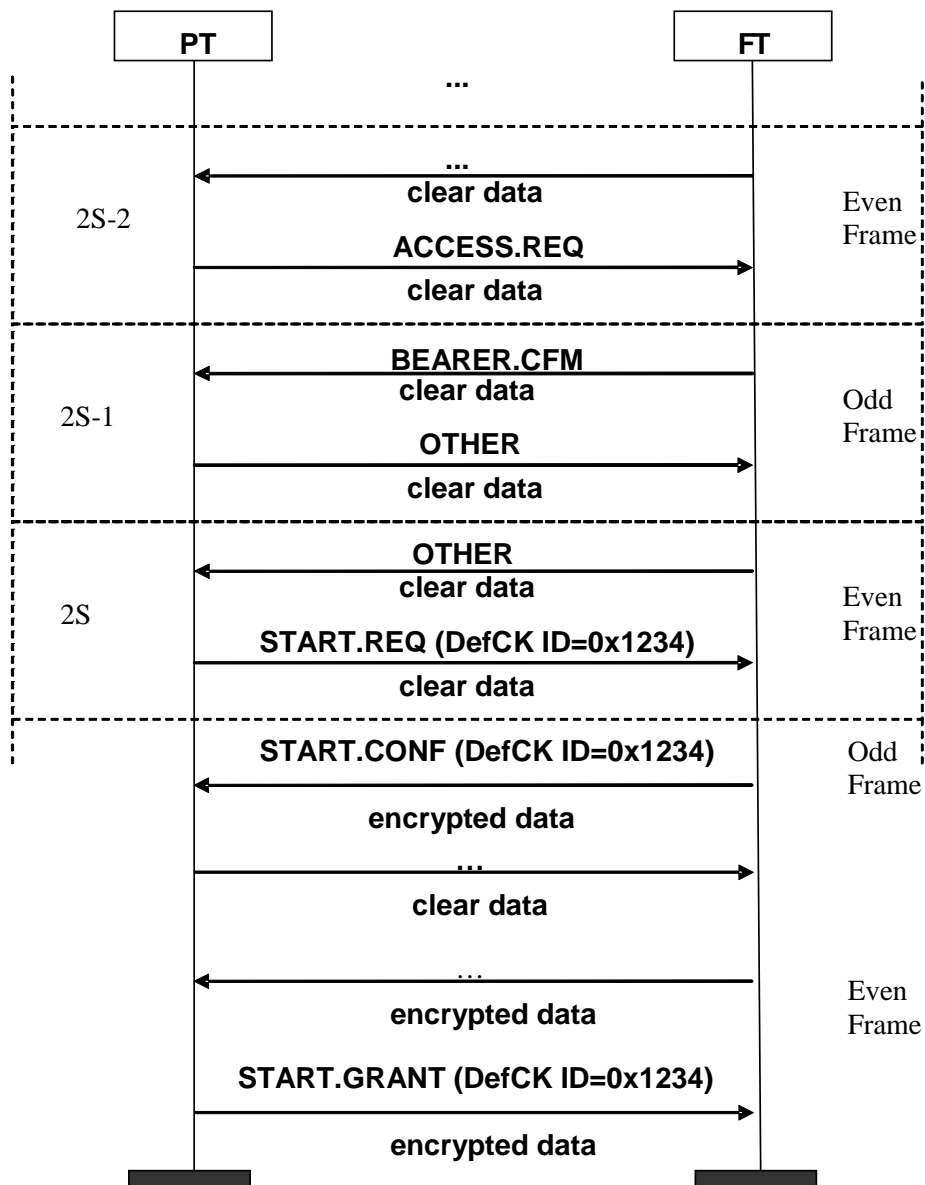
PT

FT

...

...

clear data

2S-2

Even Frame

ACCESS.REQ

clear data

BEARER.CFM

clear data

2S-1

Odd Frame

OTHER

clear data

OTHER

clear data

2S

Even Frame

START.REQ (DefCK ID=0x1234)

clear data

START.CONF (DefCK ID=0x1234)

Odd Frame

encrypted data

...

clear data

...

encrypted data

Even Frame

START.GRANT (DefCK ID=0x1234)

encrypted data